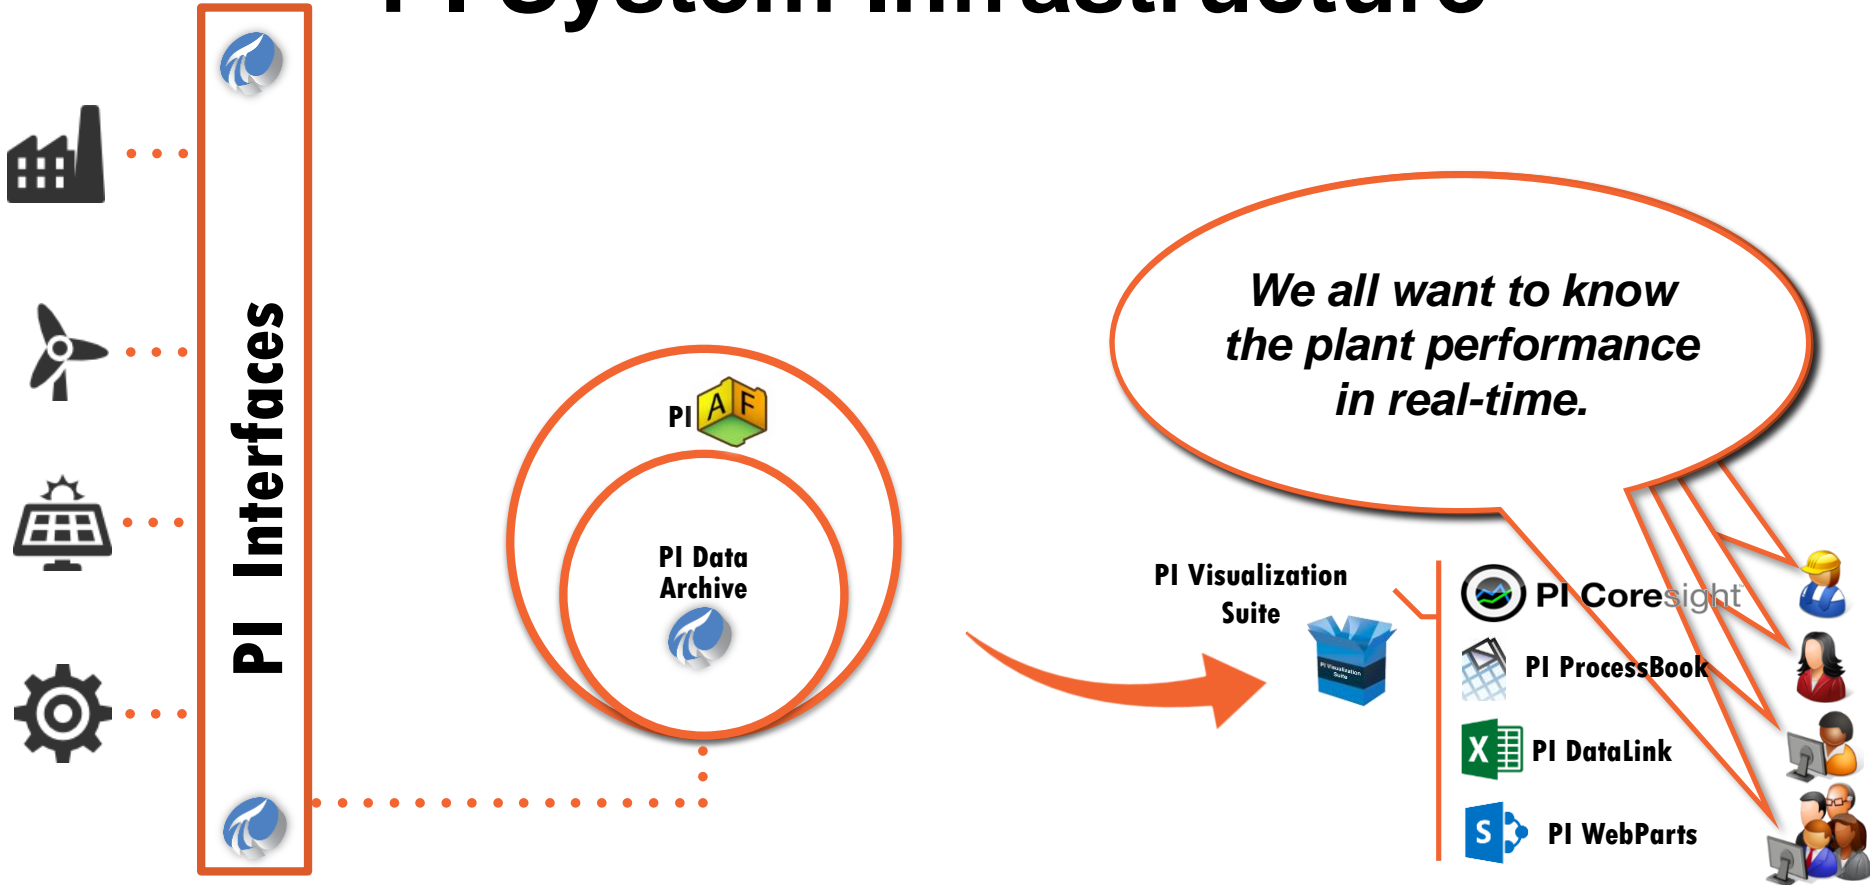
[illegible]

PI Interfaces

PI AF

PI Data Archive

We all want to know the plant performance in real-time.

PI Visualization Suite

PI Visualization Suite

PI Coresight

PI ProcessBook

X

PI DataLink

S

PI WebParts